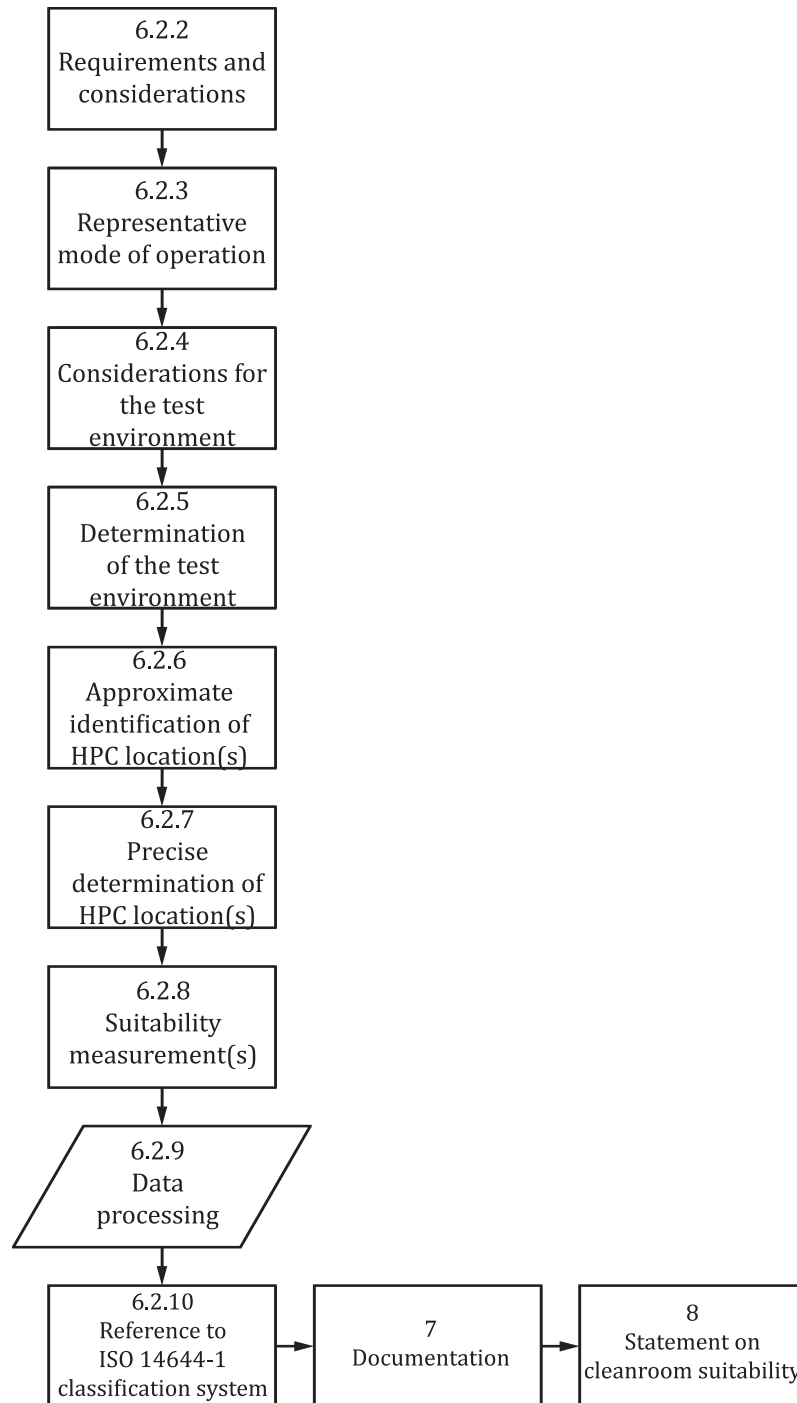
6.2.2
Requirements and considerations

6.2.3
Representative mode of operation

6.2.4
Considerations for the test environment

6.2.5
Determination of the test environment

6.2.6
Approximate identification of HPC location(s)

6.2.7
Precise determination of HPC location(s)

6.2.8
Suitability measurement(s)

6.2.9
Data processing

6.2.10
Reference to ISO 14644-1 classification system

7
Documentation

8
Statement on cleanroom suitability